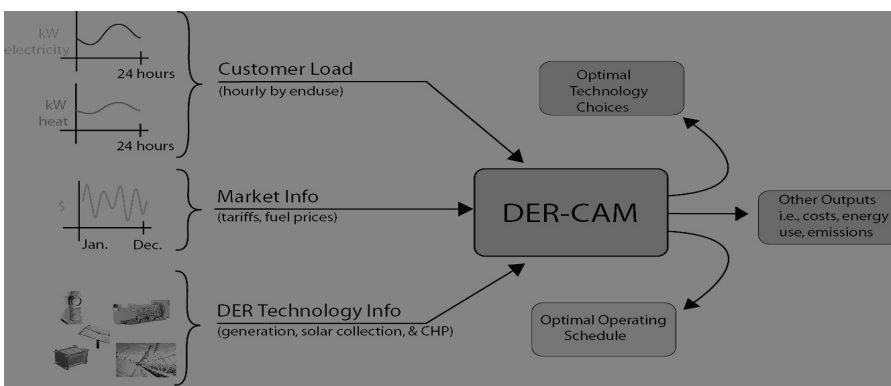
kW electricity

24 hours

kW heat

24 hours

Customer Load
(hourly by enduse)

$

Jan.

Dec.

Market Info
(tariffs, fuel prices)

DER Technology Info
(generation, solar collection, & CHP)

DER-CAM

Optimal Technology Choices

Other Outputs i.e., costs, energy use, emissions

Optimal Operating Schedule